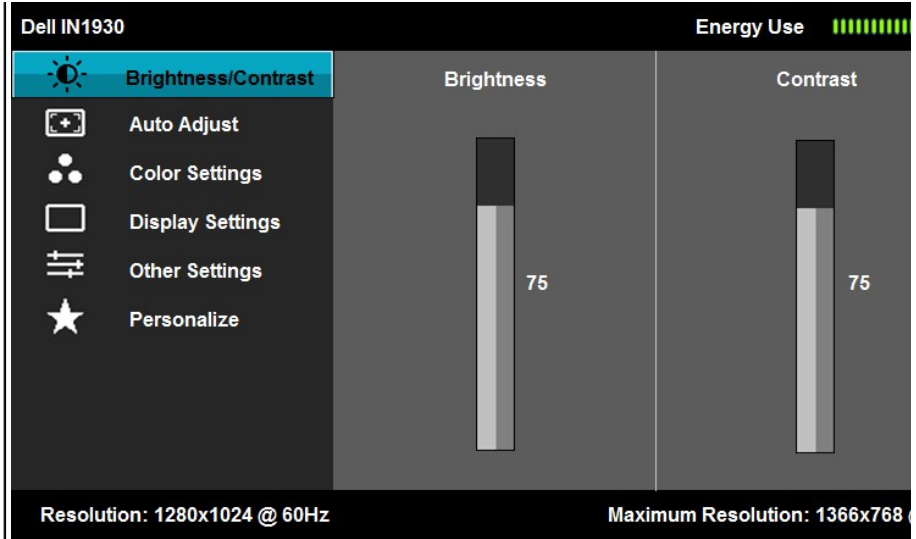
Dell IN1930

Energy Use

Brightness/Contrast

Auto Adjust

Color Settings

Display Settings

Other Settings

Personalize

Brightness

75

Contrast

75

Resolution: 1280x1024 @ 60Hz

Maximum Resolution: 1366x768 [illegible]